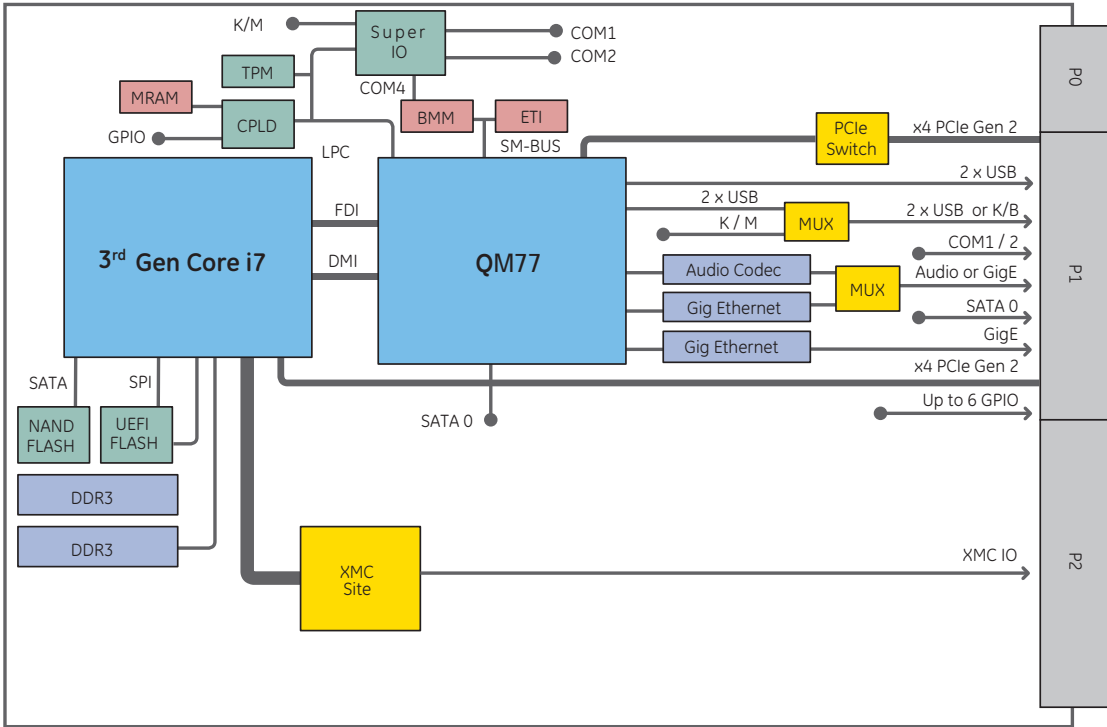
K/M
Super IO
COM1
COM2
TPM
MRAM
COM4
CPLD
BMM
ETI
GPIO
LPC
SM-BUS
PCIe Switch
x4 PCIe Gen 2
P0
2 x USB
3$^{rd}$ Gen Core i7
FDI
QM77
2 x USB
2 x USB or K/B
K / M
MUX
DMI
COM1 / 2
Audio Codec
Audio or GigE
MUX
P1
Gig Ethernet
SATA 0
GigE
Gig Ethernet
x4 PCIe Gen 2
SATA
SPI
Up to 6 GPIO
NAND FLASH
UEFI FLASH
SATA 0
DDR3
DDR3
XMC Site
XMC IO
P2